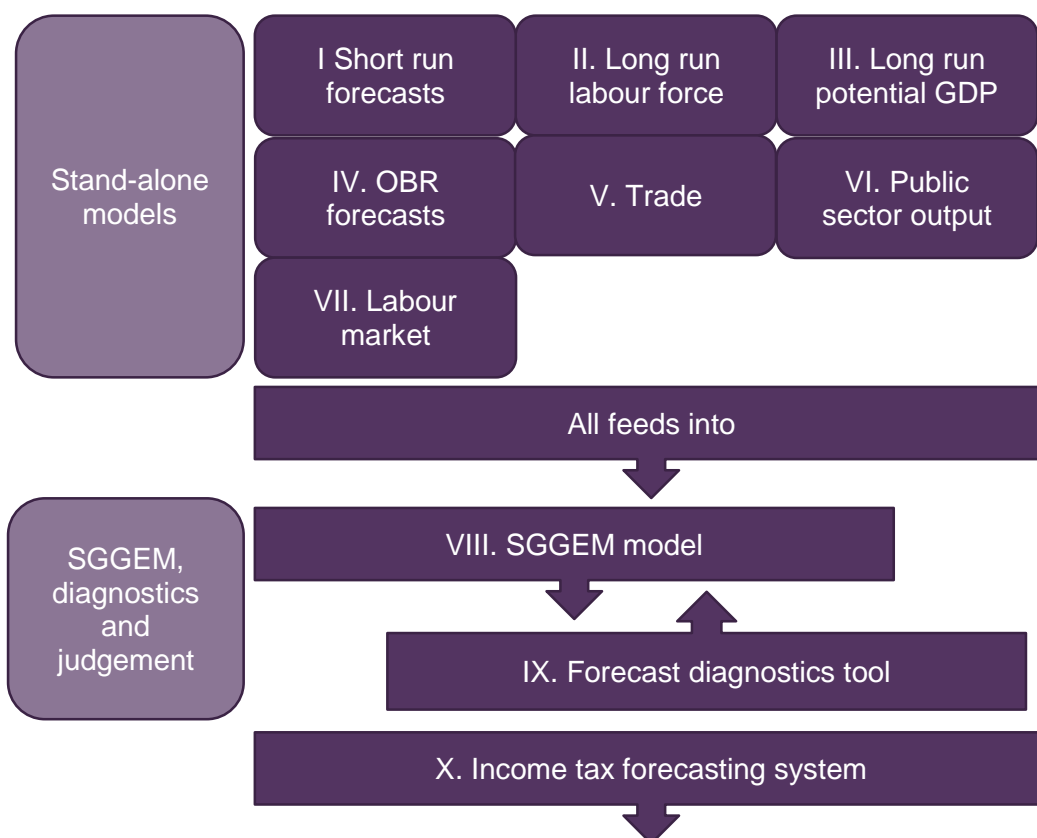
Stand-alone models

I Short run forecasts

II. Long run labour force

III. Long run potential GDP

IV. OBR forecasts

V. Trade

VI. Public sector output

VII. Labour market

All feeds into

SGGEM, diagnostics and judgement

VIII. SGGEM model

IX. Forecast diagnostics tool

X. Income tax forecasting system